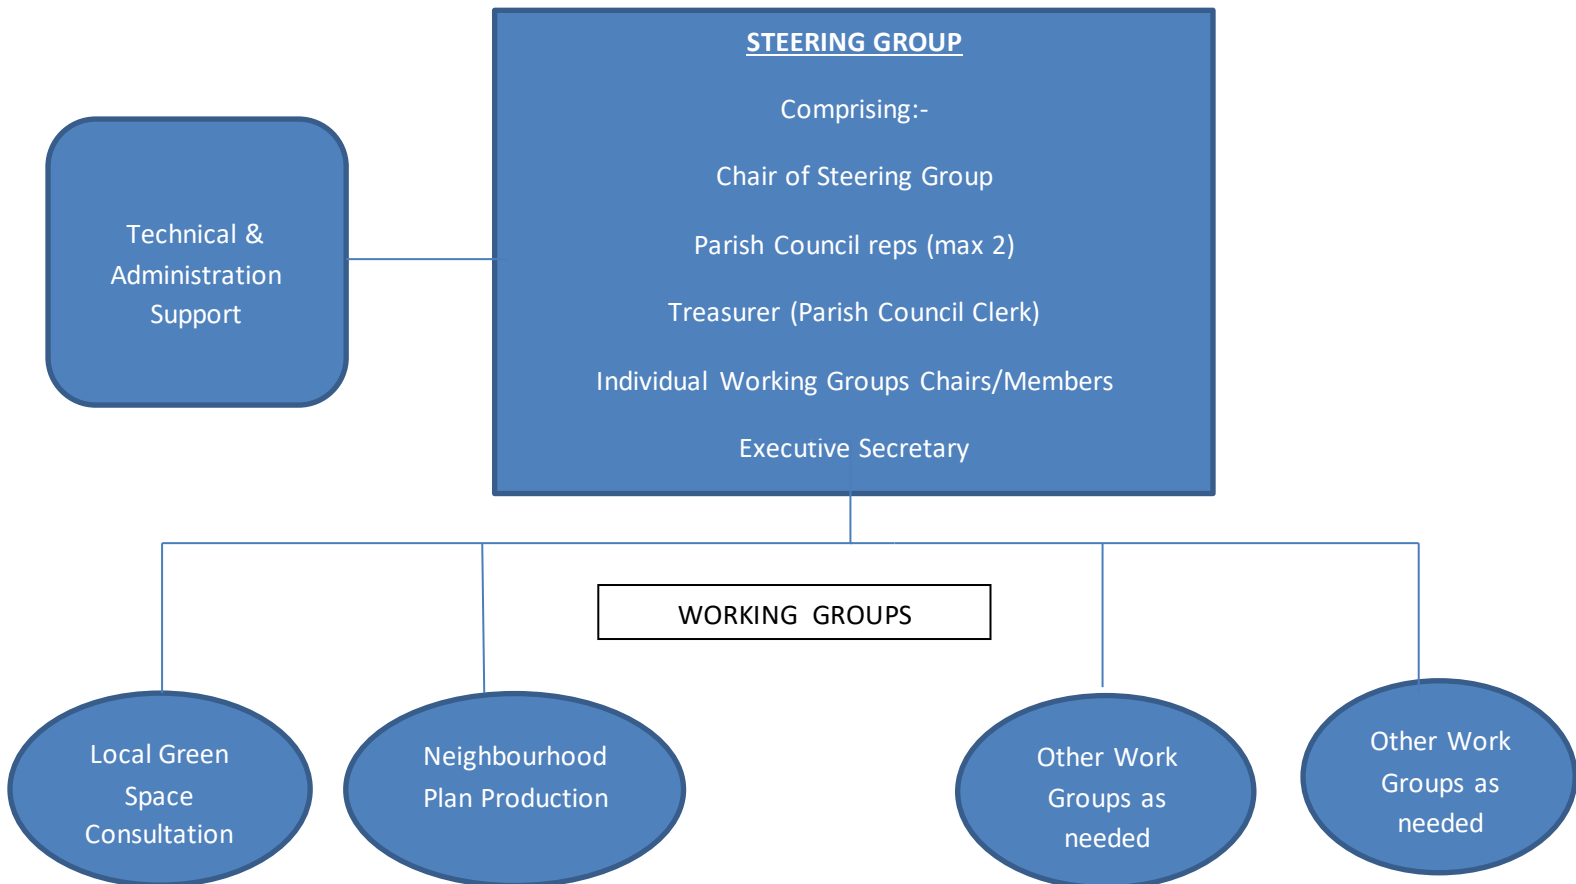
STEERING GROUP

Comprising:-

Chair of Steering Group

Parish Council reps (max 2)

Treasurer (Parish Council Clerk)

Individual Working Groups Chairs/Members

Executive Secretary

Technical & Administration Support

WORKING GROUPS

Local Green Space Consultation

Neighbourhood Plan Production

Other Work Groups as needed

Other Work Groups as needed